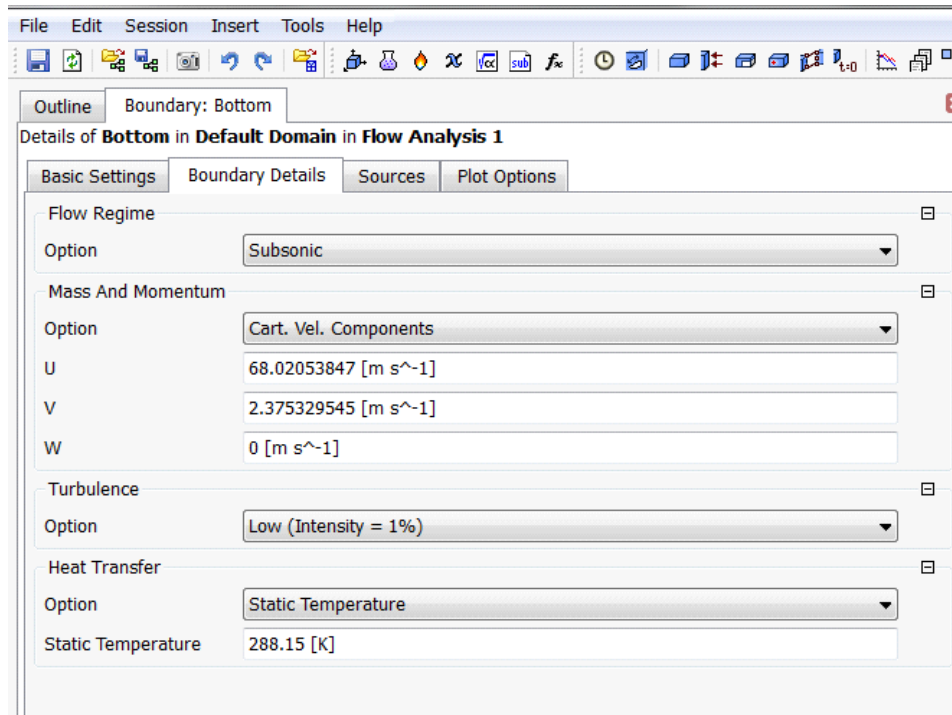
File Edit Session Insert Tools Help

Outline Boundary: Bottom

Details of **Bottom** in **Default Domain** in **Flow Analysis 1**

Basic Settings Boundary Details Sources Plot Options

Flow Regime

Option Subsonic

Mass And Momentum

Option Cart. Vel. Components

U 68.02053847 [m s^-1]

V 2.375329545 [m s^-1]

W 0 [m s^-1]

Turbulence

Option Low (Intensity = 1%)

Heat Transfer

Option Static Temperature

Static Temperature 288.15 [K]